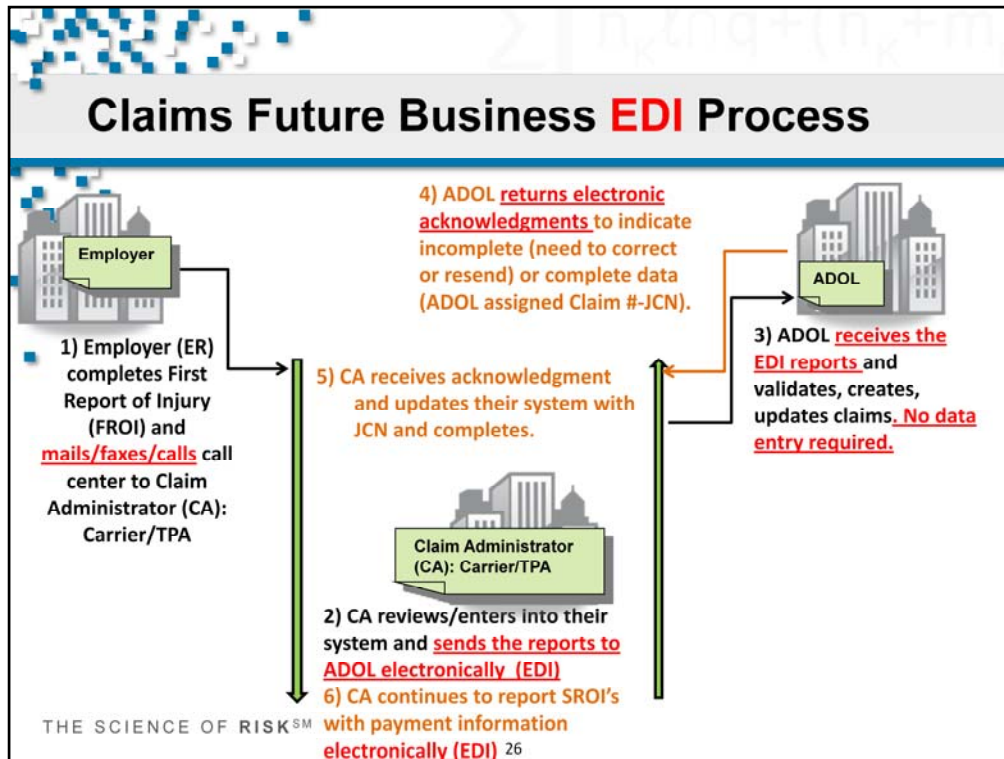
Claims Future Business EDI Process

Employer

1) Employer (ER) completes First Report of Injury (FROI) and mails/faxes/calls call center to Claim Administrator (CA): Carrier/TPA

4) ADOL returns electronic acknowledgments to indicate incomplete (need to correct or resend) or complete data (ADOL assigned Claim #-JCN).

ADOL

3) ADOL receives the EDI reports and validates, creates, updates claims. No data entry required.

5) CA receives acknowledgment and updates their system with JCN and completes.

Claim Administrator (CA): Carrier/TPA

2) CA reviews/enters into their system and sends the reports to ADOL electronically (EDI)
6) CA continues to report SROI's with payment information electronically (EDI)

THE SCIENCE OF RISK$^{SM}$

26